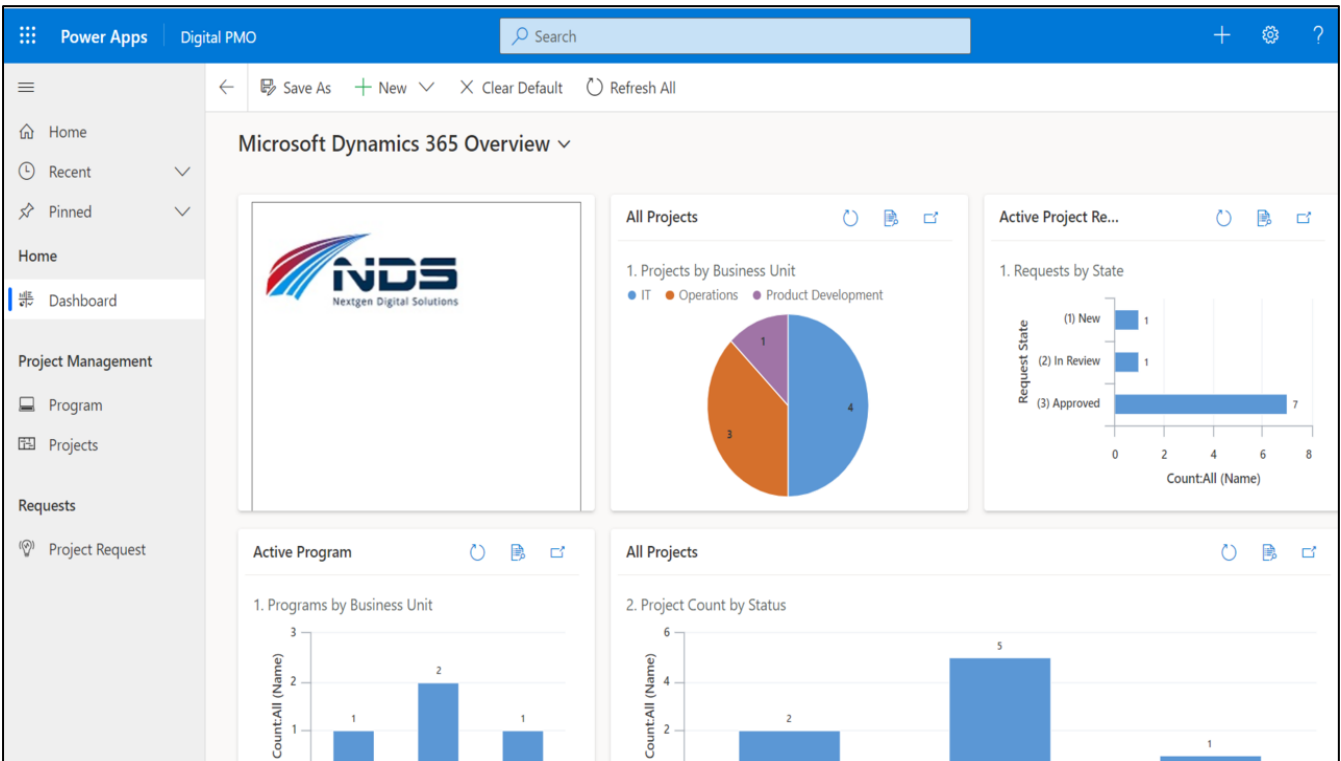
Power Apps | Digital PMO

Search

+ ⚙ ?

Home
Recent
Pinned
Home
Dashboard
Project Management
Program
Projects
Requests
Project Request

Save As + New Clear Default Refresh All

Microsoft Dynamics 365 Overview

NDS
Nextgen Digital Solutions

All Projects

1. Projects by Business Unit
IT Operations Product Development

1
4
3

Active Project Re...

1. Requests by State

Request State
(1) New 1
(2) In Review 1
(3) Approved 7
0 2 4 6 8
Count:All (Name)

Active Program

1. Programs by Business Unit

Count:All (Name)
3
2
1
1 2 1

All Projects

2. Project Count by Status

Count:All (Name)
6
4
2
2 5 1